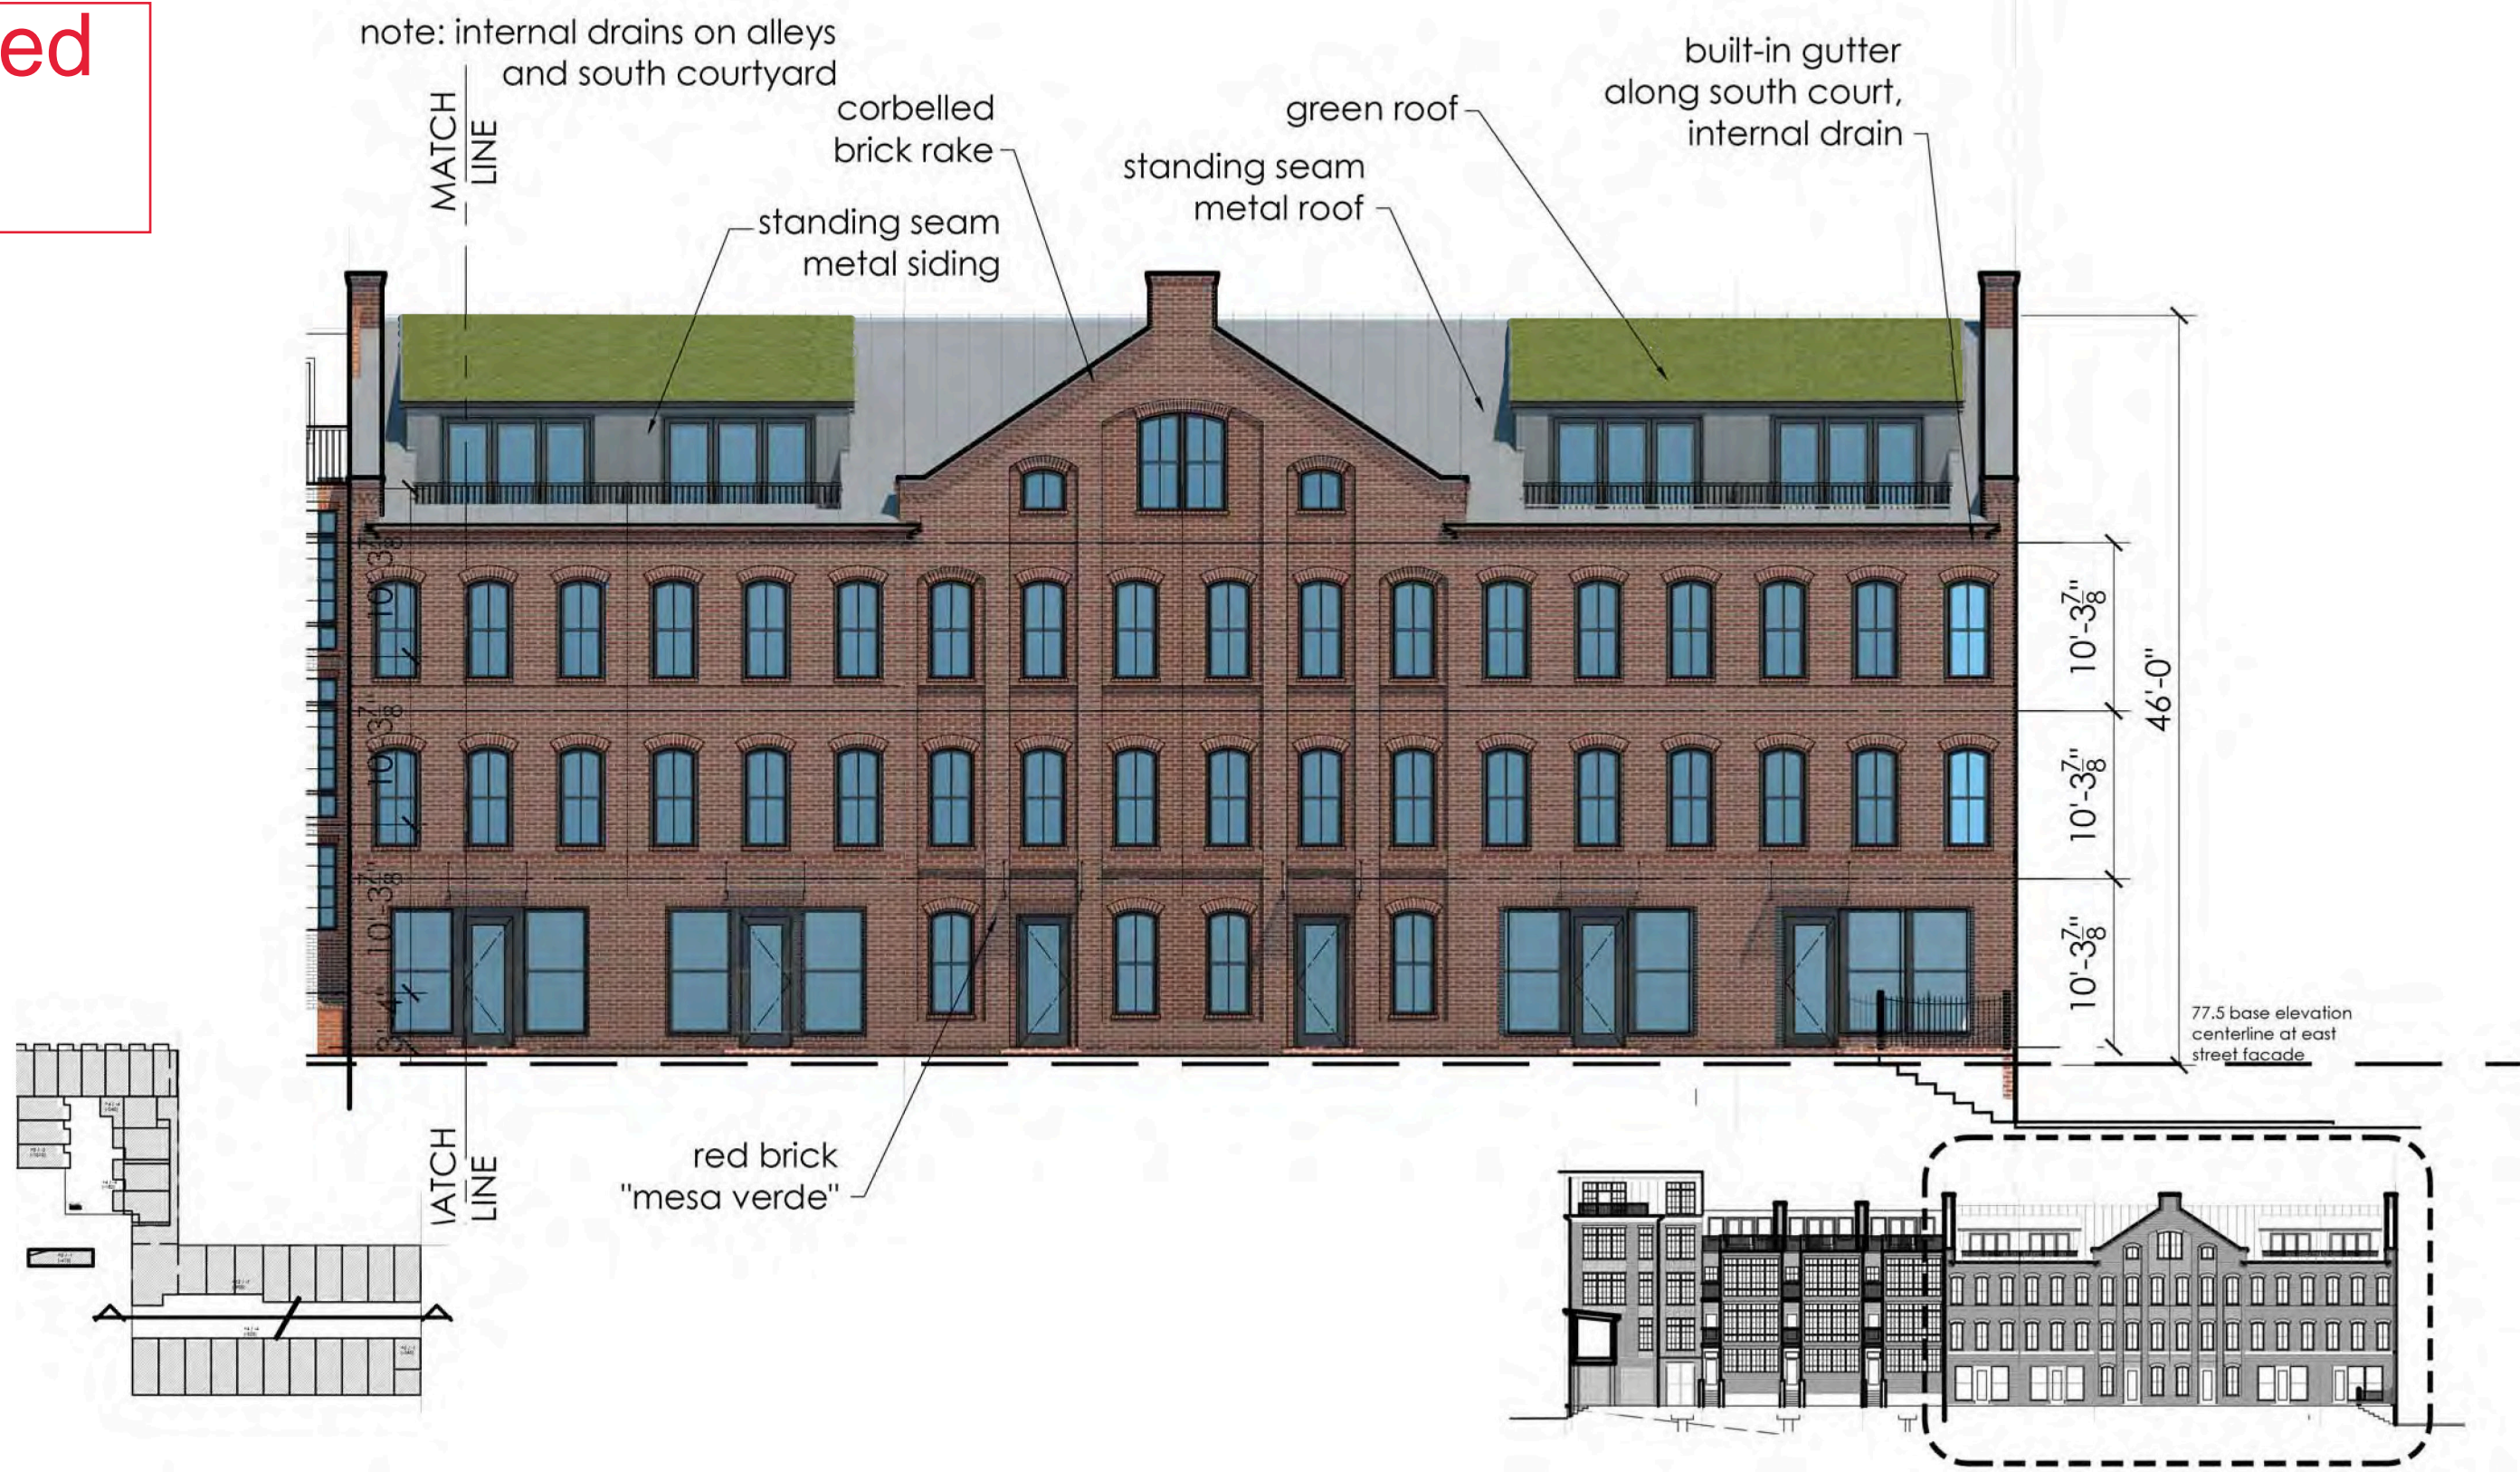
ed

note: internal drains on alleys and south courtyard

MATCH LINE

corbelled brick rake

standing seam metal siding

green roof

standing seam metal roof

built-in gutter along south court, internal drain

10'-3$\frac{7}{8}$"

10'-3$\frac{7}{8}$"

10'-3$\frac{7}{8}$"

46'-0"

10'-3$\frac{7}{8}$"

10'-3$\frac{7}{8}$"

10'-3$\frac{7}{8}$"

77.5 base elevation centerline at east street facade

red brick "mesa verde"

MATCH LINE